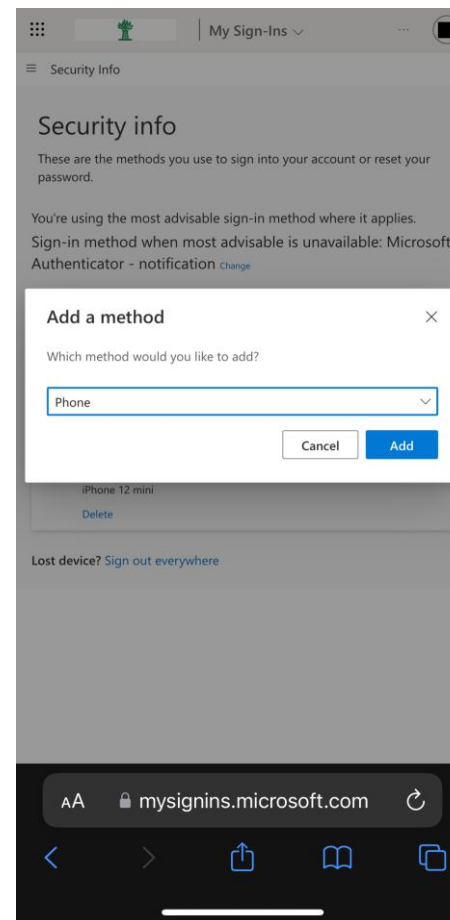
My Sign-Ins

Security Info

Security info

These are the methods you use to sign into your account or reset your password.

You're using the most advisable sign-in method where it applies.

Sign-in method when most advisable is unavailable: Microsoft Authenticator - notification Change

Add a method

Which method would you like to add?

Phone

Cancel Add

iPhone 12 mini

Delete

Lost device? Sign out everywhere

AA mysignins.microsoft.com